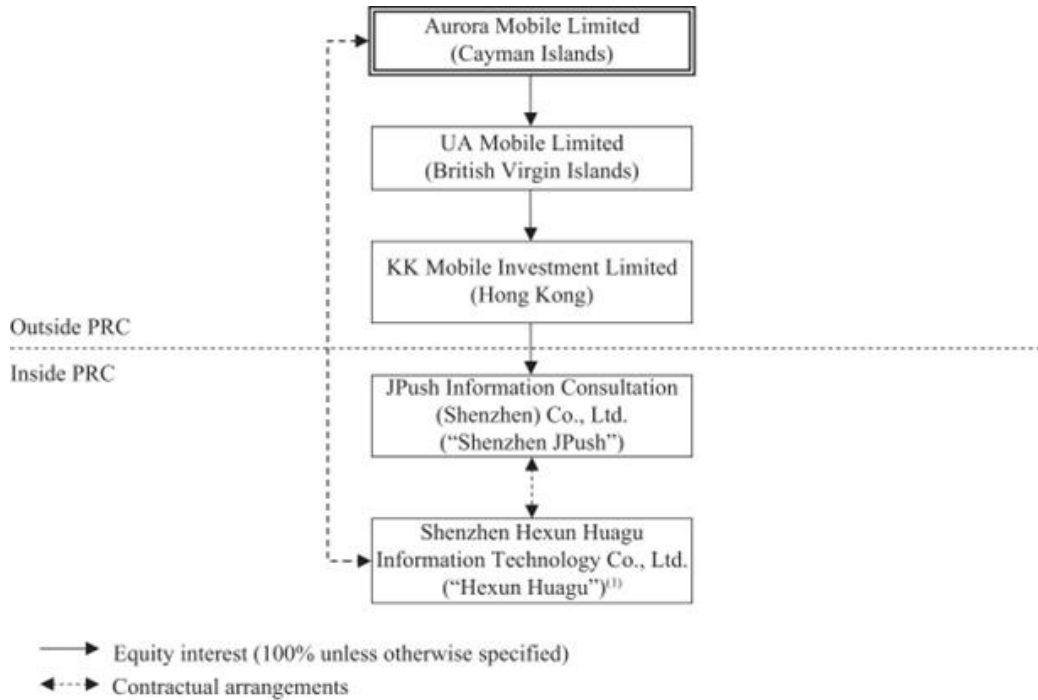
Aurora Mobile Limited
(Cayman Islands)

UA Mobile Limited
(British Virgin Islands)

KK Mobile Investment Limited
(Hong Kong)

Outside PRC

Inside PRC

JPush Information Consultation
(Shenzhen) Co., Ltd.
("Shenzhen JPush")

Shenzhen Hexun Huagu
Information Technology Co., Ltd.
("Hexun Huagu")$^{(1)}$

Equity interest (100% unless otherwise specified)

Contractual arrangements